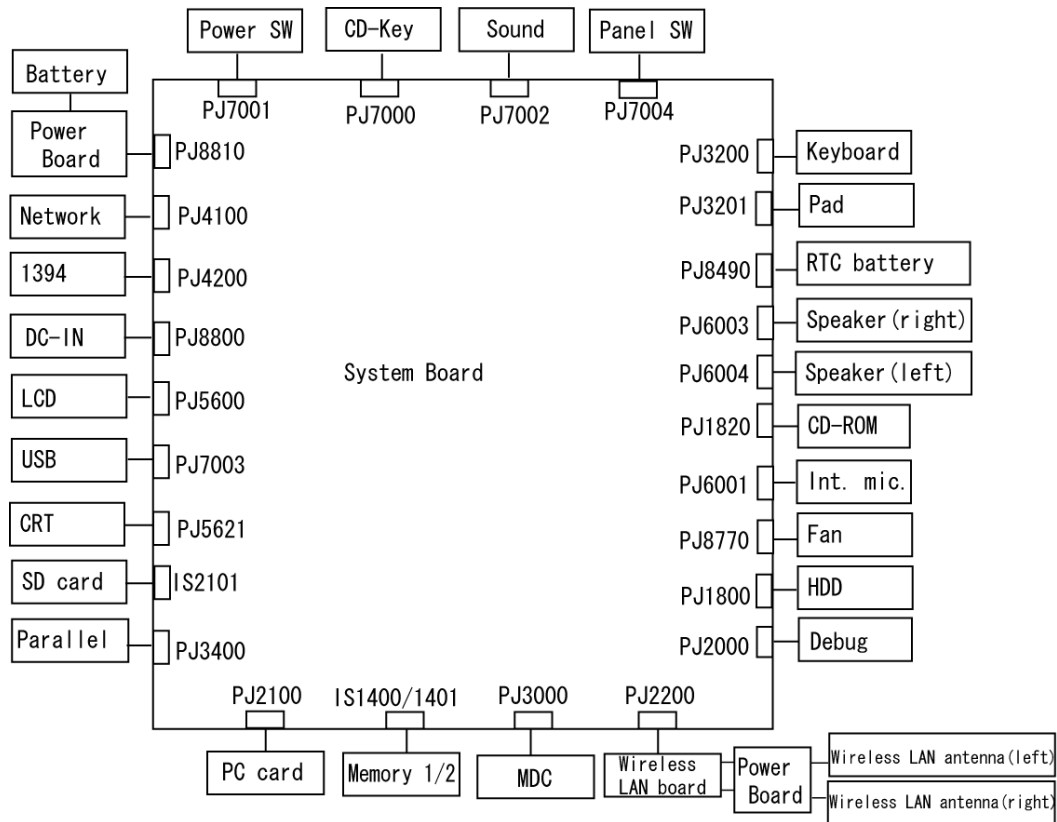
Power SW
CD-Key
Sound
Panel SW
Battery
PJ7001
PJ7000
PJ7002
PJ7004
Power Board
PJ8810
PJ3200
Keyboard
Network
PJ4100
PJ3201
Pad
1394
PJ4200
PJ8490
RTC battery
DC-IN
PJ8800
PJ6003
Speaker (right)
System Board
PJ6004
Speaker (left)
LCD
PJ5600
PJ1820
CD-ROM
USB
PJ7003
PJ6001
Int. mic.
CRT
PJ5621
PJ8770
Fan
SD card
IS2101
PJ1800
HDD
Parallel
PJ3400
PJ2000
Debug
PJ2100
IS1400/1401
PJ3000
PJ2200
PC card
Memory 1/2
MDC
Wireless LAN board
Power Board
Wireless LAN antenna (left)
Wireless LAN antenna (right)